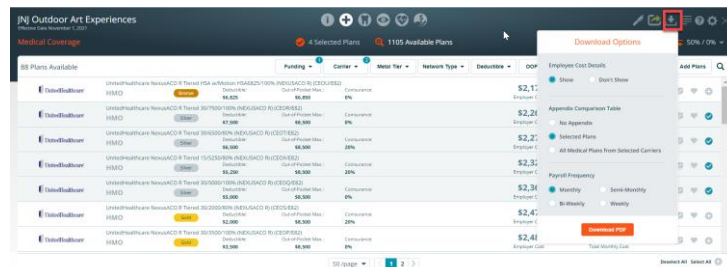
JNJ Outdoor Art Experiences
Effective Date November 1, 2021

Medical Coverage

4 Selected Plans
1105 Available Plans

88 Plans Available

Funding
Carrier
Metal Tier
Network Type
Deductible
OOP

Add Plans

50% / 0%

UnitedHealthcare
UnitedHealthcare NexusACO R Tiered HSA w/Motion HSA6825/100% (NEXUSACO R) (CEDU/EB2)
HMO
Bronze
Deductible: $6,825
Out-of-Pocket Max: $6,850
Coinsurance: 0%
$2,17
Employee C

UnitedHealthcare
UnitedHealthcare NexusACO R Tiered 30/7500/100% (NEXUSACO R) (CEDR/EB2)
HMO
Silver
Deductible: $7,500
Out-of-Pocket Max: $8,500
Coinsurance: 0%
$2,26
Employee C

UnitedHealthcare
UnitedHealthcare NexusACO R Tiered 30/6500/60% (NEXUSACO R) (CEDT/EB2)
HMO
Silver
Deductible: $6,500
Out-of-Pocket Max: $8,500
Coinsurance: 20%
$2,27
Employee C

UnitedHealthcare
UnitedHealthcare NexusACO R Tiered 15/5250/60% (NEXUSACO R) (CEDX/EB2)
HMO
Silver
Deductible: $5,250
Out-of-Pocket Max: $8,500
Coinsurance: 20%
$2,32
Employee C

UnitedHealthcare
UnitedHealthcare NexusACO R Tiered 30/5000/100% (NEXUSACO R) (CEDQ/EB2)
HMO
Silver
Deductible: $5,000
Out-of-Pocket Max: $8,500
Coinsurance: 0%
$2,36
Employee C

UnitedHealthcare
UnitedHealthcare NexusACO R Tiered 30/2000/60% (NEXUSACO R) (CEDS/EB2)
HMO
Gold
Deductible: $2,000
Out-of-Pocket Max: $8,500
Coinsurance: 20%
$2,47
Employee C

UnitedHealthcare
UnitedHealthcare NexusACO R Tiered 30/3500/100% (NEXUSACO R) (CEDP/EB2)
HMO
Gold
Deductible: $3,500
Out-of-Pocket Max: $8,500
Coinsurance: 0%
$2,48
Employee Cost
Total Monthly Cost

Download Options

Employee Cost Details
Show
Don't Show

Appendix Comparison Table
No Appendix
Selected Plans
All Medical Plans from Selected Carriers

Payroll Frequency
Monthly
Semi-Monthly
Bi-Weekly
Weekly

Download PDF

50/page
1 2

Deselect All
Select All